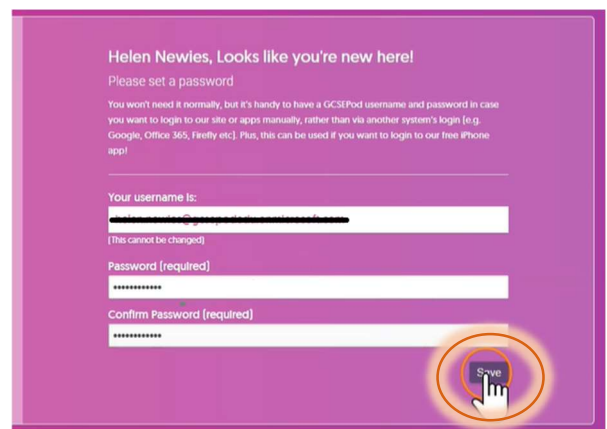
Helen Newles, Looks like you're new here!

Please set a password

You won't need it normally, but it's handy to have a GCSEPod username and password in case you want to login to our site or apps manually, rather than via another system's login (e.g. Google, Office 365, Firefly etc). Plus, this can be used if you want to login to our free iPhone app!

Your username is:

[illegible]

(This cannot be changed)

Password (required)

•••••••••••••

Confirm Password (required)

•••••••••••••

Save